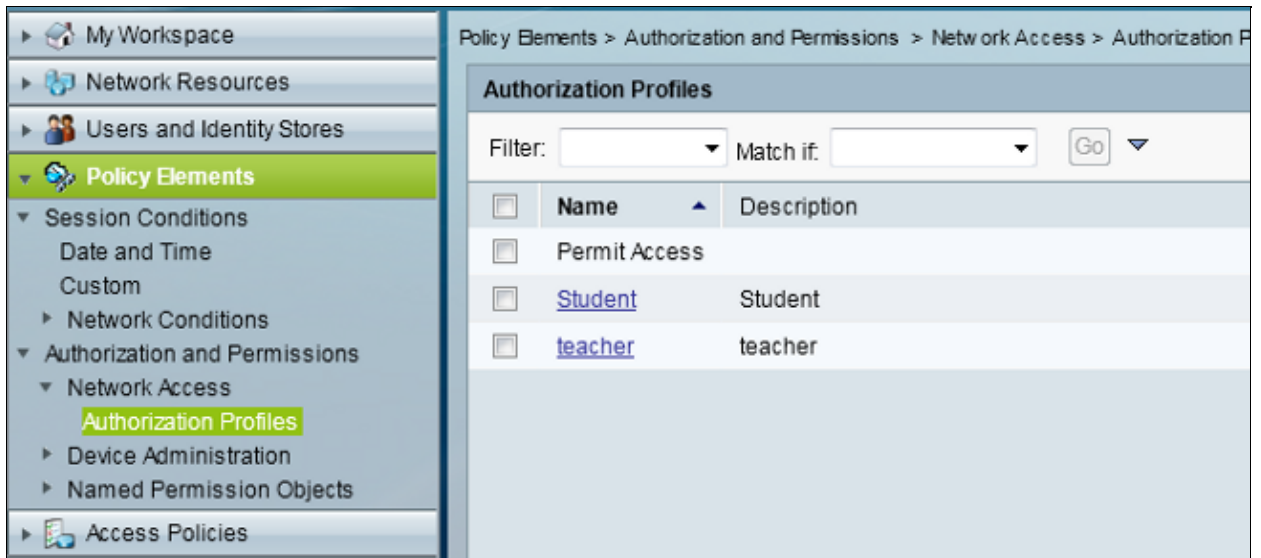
My Workspace
Network Resources
Users and Identity Stores
Policy Elements
Session Conditions
Date and Time
Custom
Network Conditions
Authorization and Permissions
Network Access
Authorization Profiles
Device Administration
Named Permission Objects
Access Policies

Policy Elements > Authorization and Permissions > Network Access > Authorization P

Authorization Profiles

Filter: Match if: Go

| | Name | Description |
|---|---|---|
| | Permit Access | |
| | Student | Student |
| | teacher | teacher |